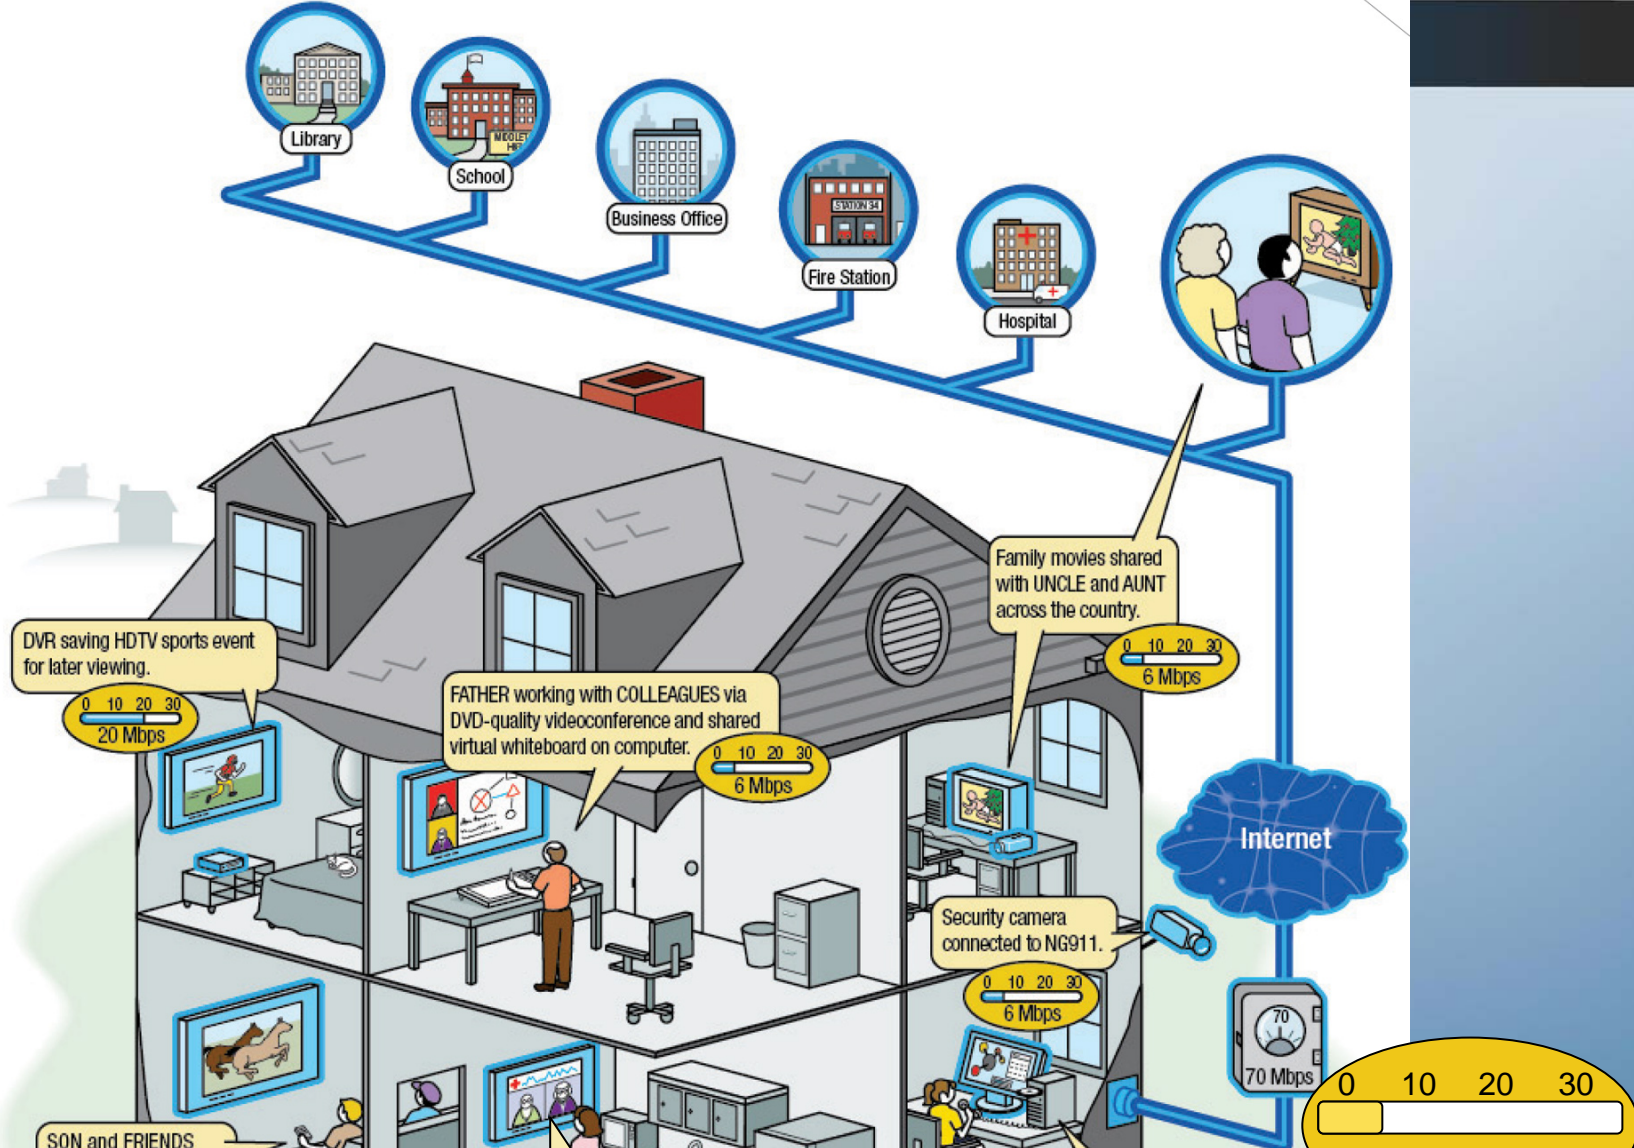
Library

School

MIDDLE HIGH

Business Office

STATION 34

Fire Station

Hospital

Family movies shared with UNCLE and AUNT across the country.

0 10 20 30
6 Mbps

DVR saving HDTV sports event for later viewing.

0 10 20 30
20 Mbps

FATHER working with COLLEAGUES via DVD-quality videoconference and shared virtual whiteboard on computer.

0 10 20 30
6 Mbps

Internet

Security camera connected to NG911.

0 10 20 30
6 Mbps

70
70 Mbps

0 10 20 30

SON and FRIENDS